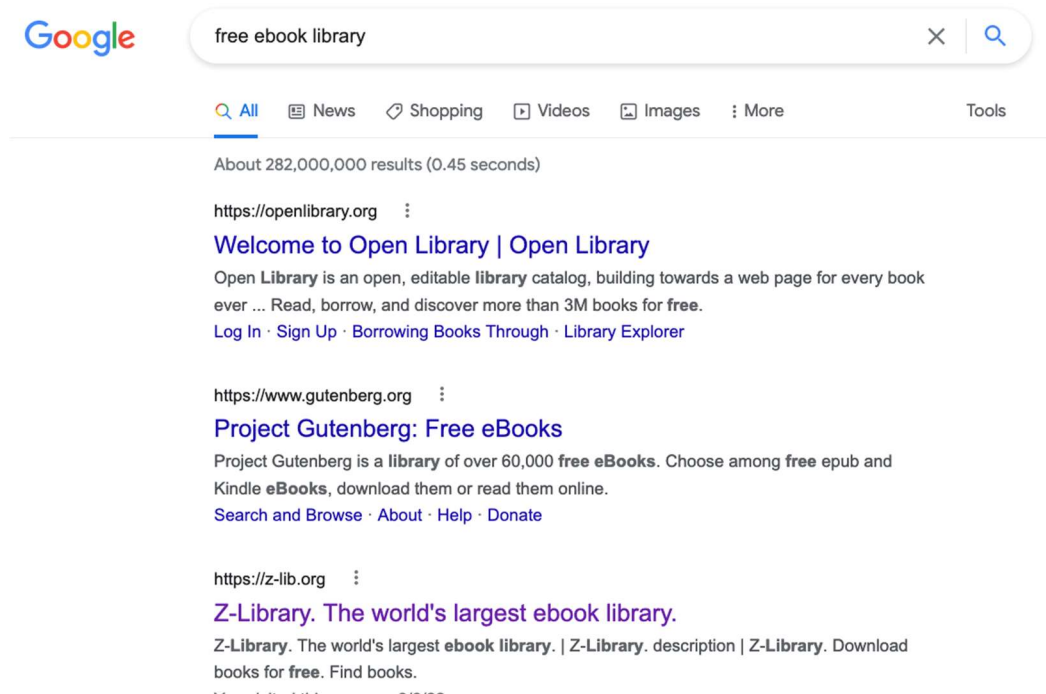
Google

free ebook library

All News Shopping Videos Images More Tools

About 282,000,000 results (0.45 seconds)

https://openlibrary.org

Welcome to Open Library | Open Library

Open Library is an open, editable library catalog, building towards a web page for every book ever ... Read, borrow, and discover more than 3M books for free.

Log In · Sign Up · Borrowing Books Through · Library Explorer

https://www.gutenberg.org

Project Gutenberg: Free eBooks

Project Gutenberg is a library of over 60,000 free eBooks. Choose among free epub and Kindle eBooks, download them or read them online.

Search and Browse · About · Help · Donate

https://z-lib.org

Z-Library. The world's largest ebook library.

Z-Library. The world's largest ebook library. | Z-Library. description | Z-Library. Download books for free. Find books.

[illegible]